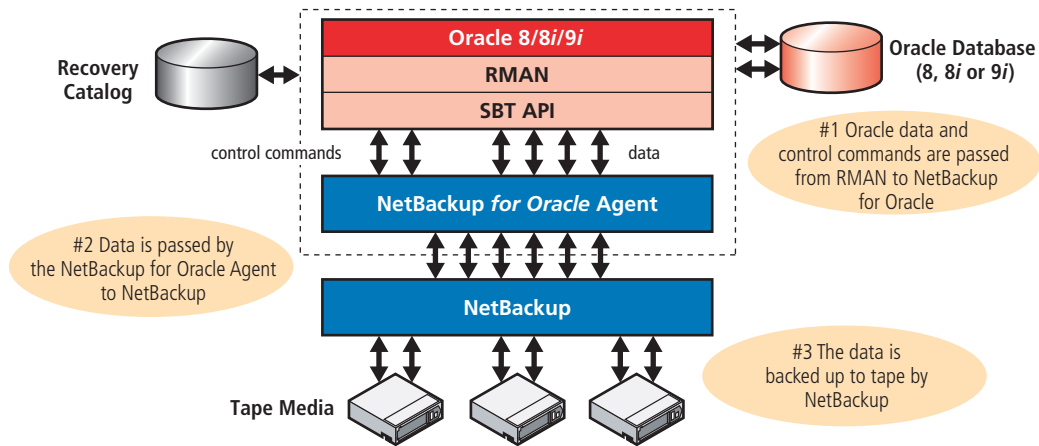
Recovery Catalog

Oracle 8/8*i*/9*i*

RMAN

SBT API

Oracle Database (8, 8*i* or 9*i*)

control commands

data

#1 Oracle data and control commands are passed from RMAN to NetBackup for Oracle

NetBackup *for Oracle* Agent

#2 Data is passed by the NetBackup for Oracle Agent to NetBackup

NetBackup

#3 The data is backed up to tape by NetBackup

Tape Media